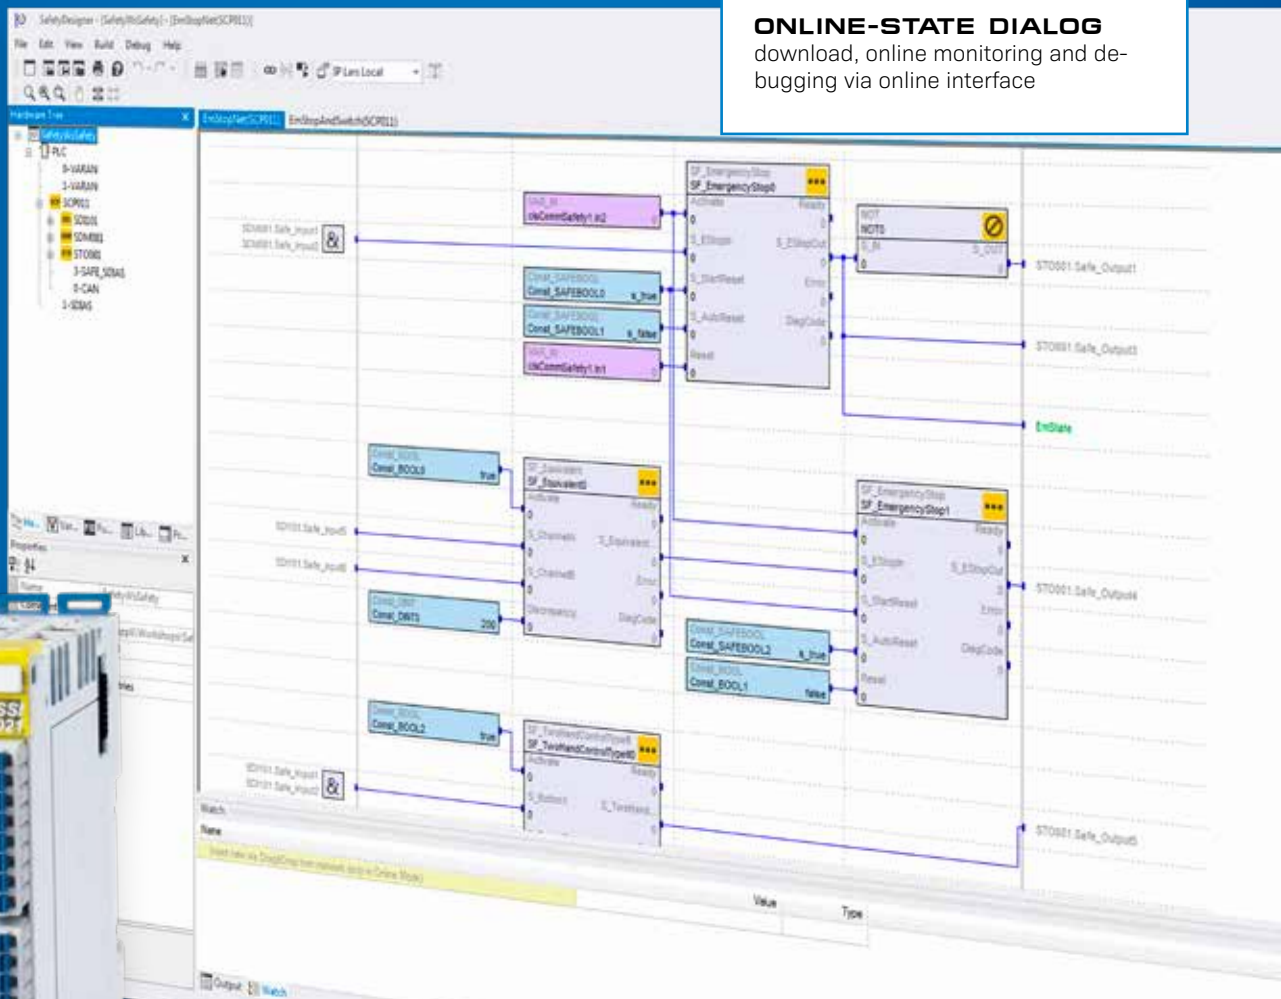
ONLINE-STATE DIALOG
download, online monitoring and debugging via online interface

SafetyDesigner - [SafetyWSafety] - [EmStopNet(SCP011)]

File Edit View Build Debug Help

IP Lan Local

Hardware Tree

SafetyWSafety

PLC

0-VARAN

1-VARAN

SCP011

SDI031

SDM081

STO081

3-SAFE_SDIAS

0-CAN

1-SDIAS

EmStopNet(SCP011)

EmStopAndSwitch(SCP011)

SF_EmergencyStop

SF_EmergencyStop0

Activate

Ready

S_EStopIn

S_EStopOut

S_StartReset

Error

S_AutoReset

DiagCode

Reset

VAR_IN

cbCommSafety1.in2

Const_SAFEBOOL

Const_SAFEBOOL0

s_true

Const_SAFEBOOL1

s_false

cbCommSafety1.in1

NOT

NOT0

S_IN

S_OUT

STO001.Safe_Output1

STO001.Safe_Output3

EmState

SDI001.Safe_Input1

SDI001.Safe_Input2

Const_BOOL

Const_BOOL0

true

SF_Equivalent

SF_Equivalent0

Activate

Ready

S_ChannelA

S_Equivalent

S_ChannelB

Error

Discrepancy

DiagCode

SDI011.Safe_Input5

SDI011.Safe_Input6

Const_DINT

Const_DINT0

200

SF_EmergencyStop

SF_EmergencyStop1

Activate

Ready

S_EStopIn

S_EStopOut

S_StartReset

Error

S_AutoReset

DiagCode

Reset

Const_SAFEBOOL

Const_SAFEBOOL2

s_true

Const_BOOL

Const_BOOL1

false

STO001.Safe_Output4

Const_BOOL

Const_BOOL2

true

SF_TwoHandControlTypeII

SF_TwoHandControlTypeII0

Activate

Ready

S_Button

S_TwoHand

SDI001.Safe_Input

SDI001.Safe_Input2

STO001.Safe_Output5

Properties

Name

Watch

Name

Value

Type

Output

Watch